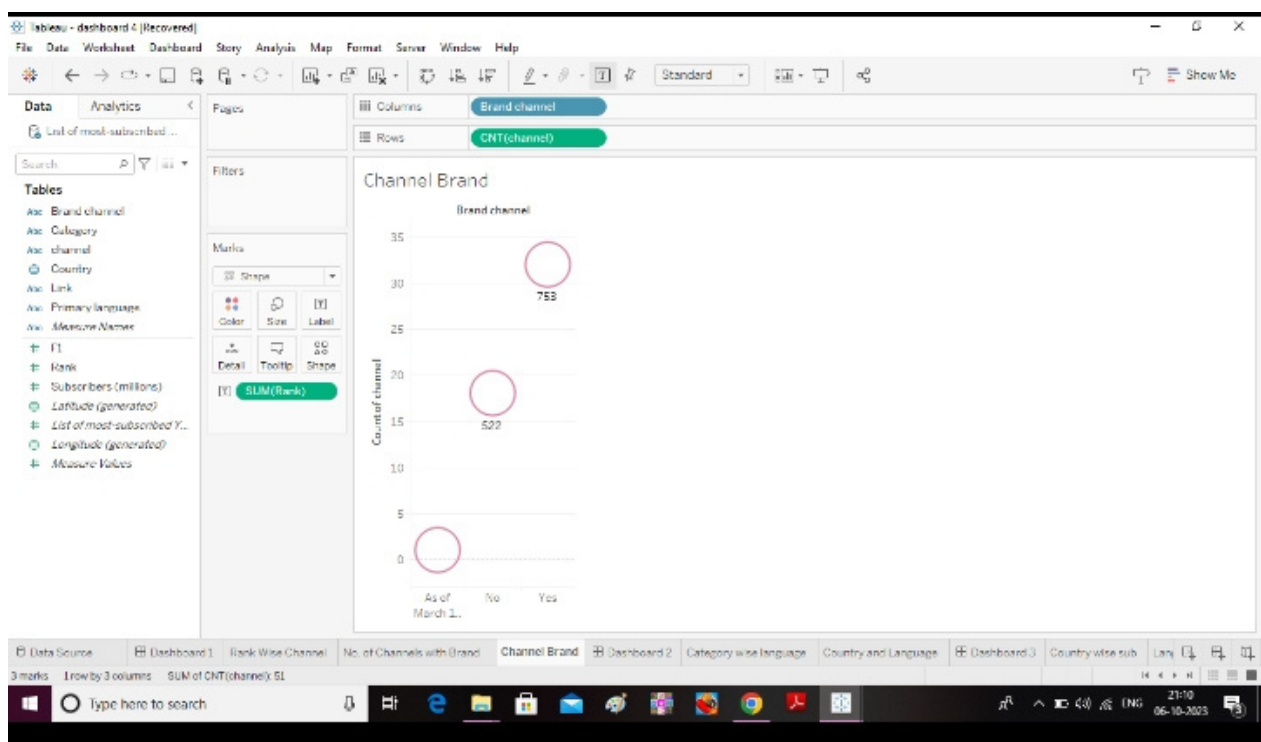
Tableau - dashboard 4 [Recovered]

File Data Worksheet Dashboard Story Analysis Map Format Server Window Help

Standard

Show Me

Data Analytics

List of most-subscribed ...

Search

Tables

Brand channel
Category
channel
Country
Link
Primary language
Measure Names
F1
Rank
Subscribers (millions)
Latitude (generated)
List of most-subscribed Y...
Longitude (generated)
Measure Values

Pages

Filters

Marks

Shape

Color Size Label
Detail Tooltip Shape

SUM(Rank)

Columns Brand channel

Rows CNT(channel)

Channel Brand

Brand channel

35
30
25
20
15
10
5
0

Count of channel

753

522

As of March 1...
No
Yes

Data Source | Dashboard 1 | Rank Wise Channel | No. of Channels with Brand | Channel Brand | Dashboard 2 | Category wise language | Country and Language | Dashboard 3 | Country wise sub | Lan

3 marks 1 row by 3 columns SUM of CNT(channel): 51

Type here to search

ENG 21:10 06-10-2023